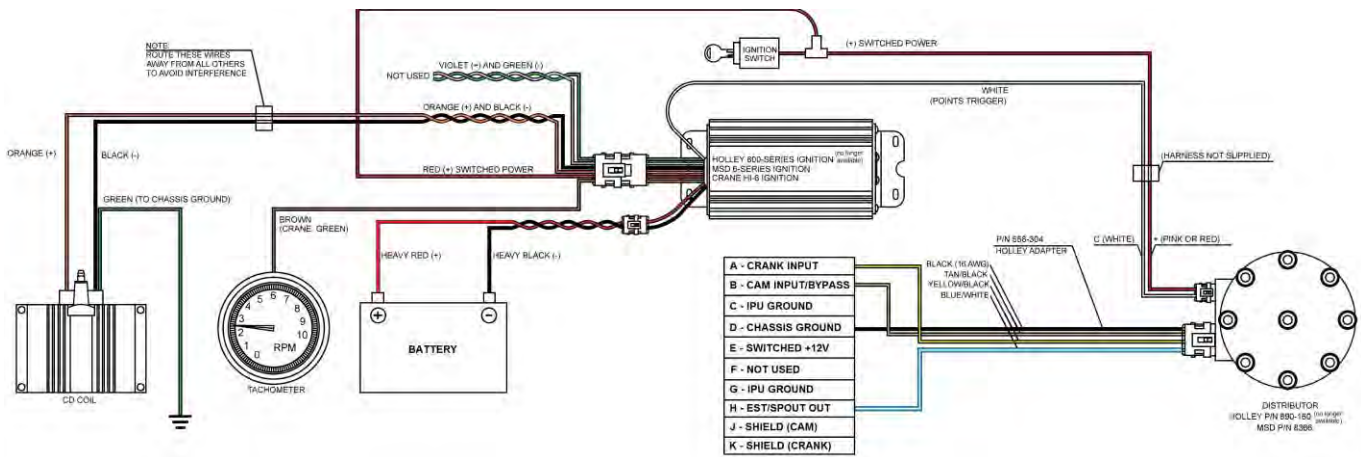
NOTE:
ROUTE THESE WIRES AWAY FROM ALL OTHERS TO AVOID INTERFERENCE

IGNITION SWITCH

(+) SWITCHED POWER

VIOLET (+) AND GREEN (-)

NOT USED

ORANGE (+) AND BLACK (-)

WHITE
(POINTS TRIGGER)

ORANGE (+)

BLACK (-)

RED (+) SWITCHED POWER

HOLLEY 800-SERIES IGNITION (no longer available)
MSD 6-SERIES IGNITION
CRANE HI-6 IGNITION

(HARNESS NOT SUPPLIED)

GREEN (TO CHASSIS GROUND)

BROWN
(CRANE: GREEN)

HEAVY RED (+)

HEAVY BLACK (-)

P/N 558-304
HOLLEY ADAPTER

C (WHITE)

+ (PINK OR RED)

BLACK (16 AWG)
TAN/BLACK
YELLOW/BLACK
BLUE/WHITE

| A - CRANK INPUT |
|---|
| B - CAM INPUT/BYPASS |
| C - IPU GROUND |
| D - CHASSIS GROUND |
| E - SWITCHED +12V |
| F - NOT USED |
| G - IPU GROUND |
| H - EST/SPOUT OUT |
| J - SHIELD (CAM) |
| K - SHIELD (CRANK) |

4 5 6 7 8
3
2
1
0
10
RPM

TACHOMETER

BATTERY

CD COIL

DISTRIBUTOR
HOLLEY P/N 890-180 (no longer available)
MSD P/N 8366